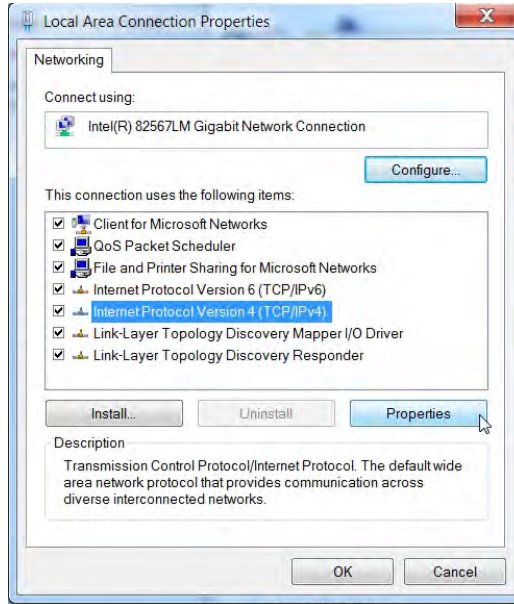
Local Area Connection Properties

X

Networking

Connect using:

Intel(R) 82567LM Gigabit Network Connection

Configure...

This connection uses the following items:

Client for Microsoft Networks
QoS Packet Scheduler
File and Printer Sharing for Microsoft Networks
Internet Protocol Version 6 (TCP/IPv6)
Internet Protocol Version 4 (TCP/IPv4)
Link-Layer Topology Discovery Mapper I/O Driver
Link-Layer Topology Discovery Responder

Install...

Uninstall

Properties

Description

Transmission Control Protocol/Internet Protocol. The default wide area network protocol that provides communication across diverse interconnected networks.

OK

Cancel